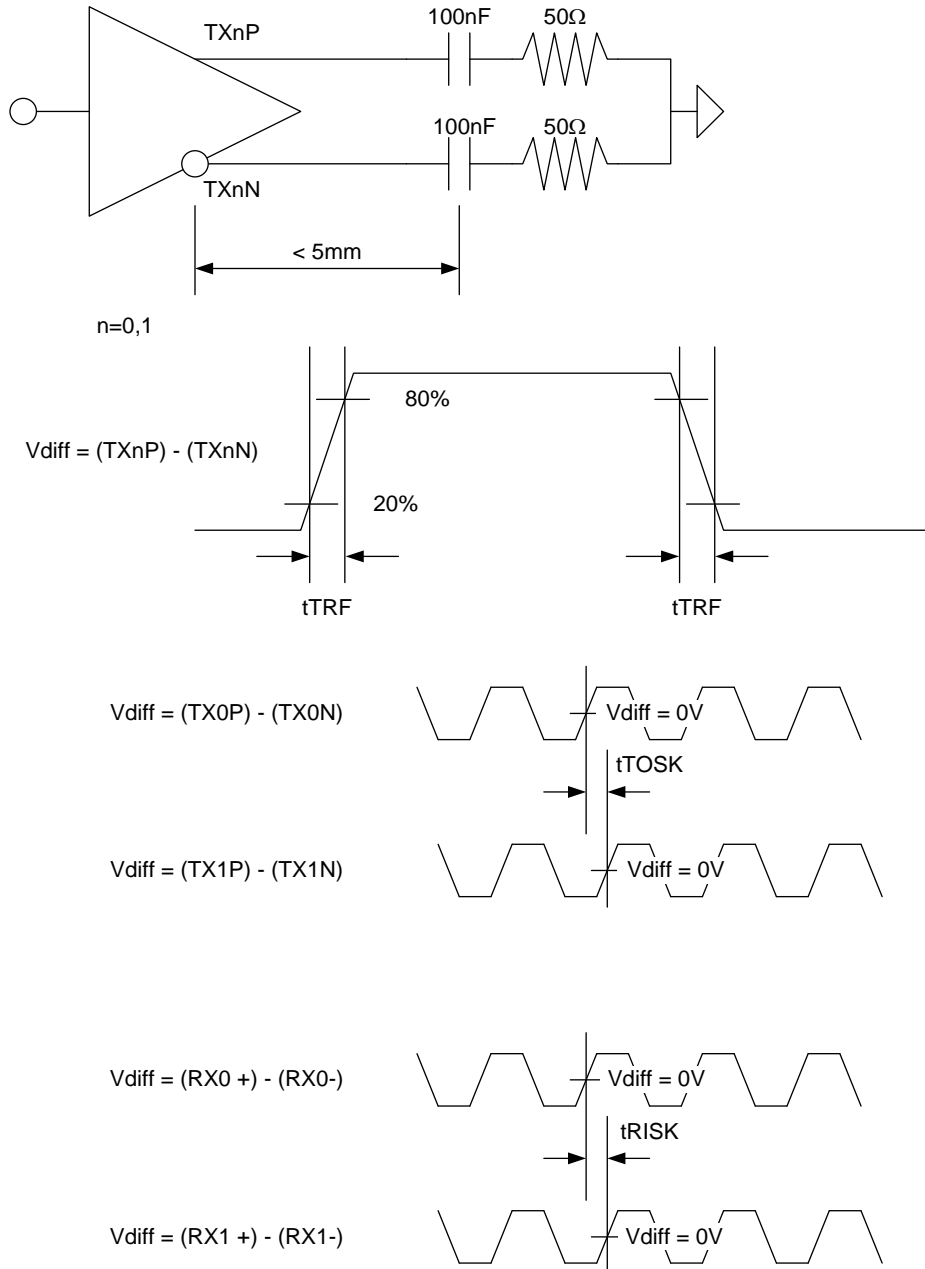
TXnP
100nF
50Ω
100nF
50Ω
TXnN
< 5mm

n=0,1

80%
Vdiff = (TXnP) - (TXnN)
20%
tTRF
tTRF

Vdiff = (TX0P) - (TX0N)
Vdiff = 0V
tTOSK
Vdiff = (TX1P) - (TX1N)
Vdiff = 0V

Vdiff = (RX0 +) - (RX0-)
Vdiff = 0V
tRISK
Vdiff = (RX1 +) - (RX1-)
Vdiff = 0V